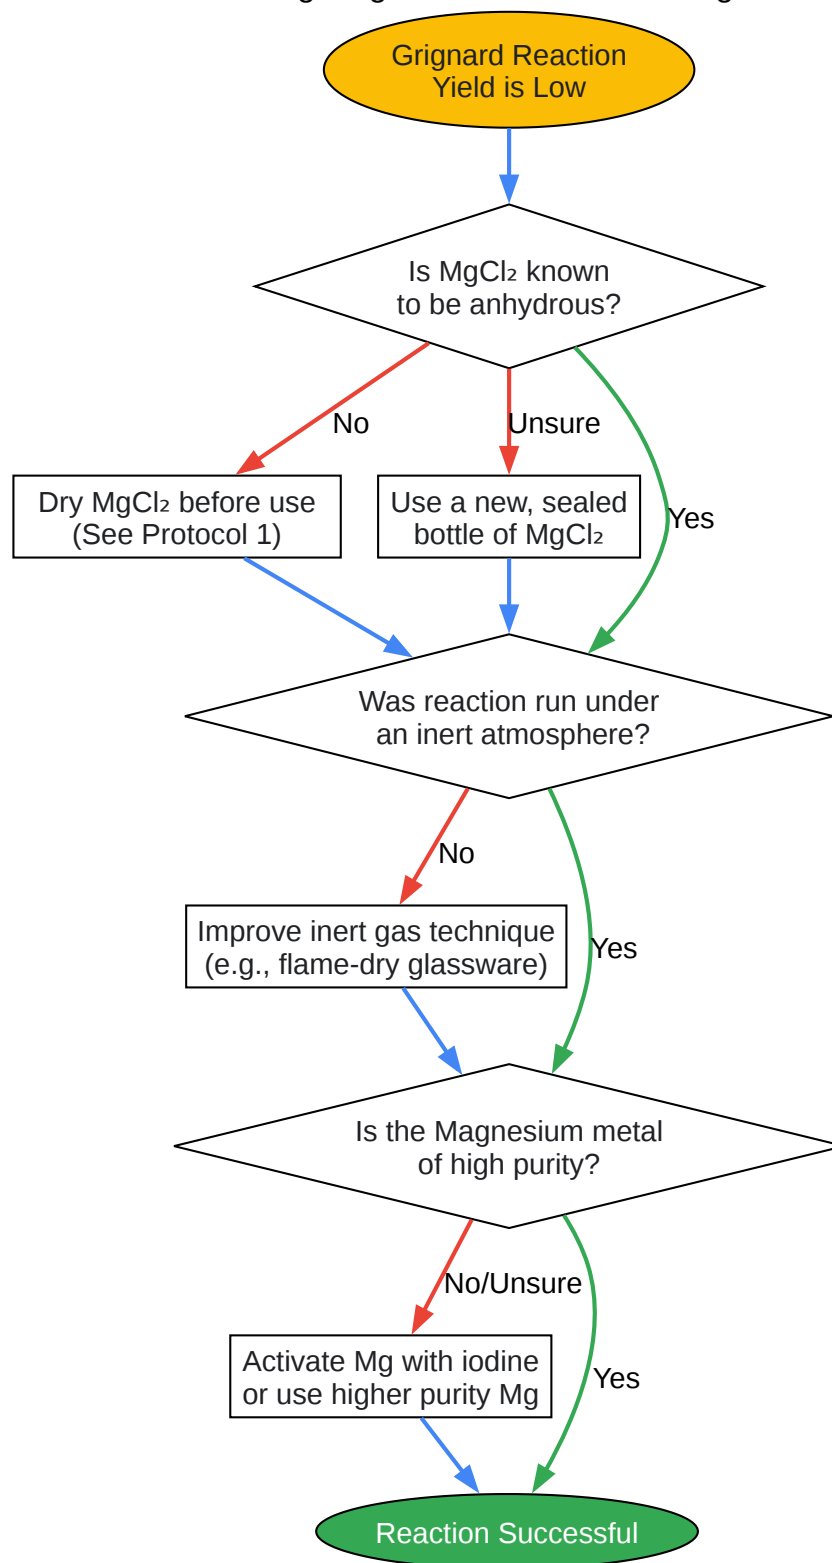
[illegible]

Grignard Reaction Yield is Low

Is $MgCl_2$ known to be anhydrous?

No

Unsure

Yes

Dry $MgCl_2$ before use (See Protocol 1)

Use a new, sealed bottle of $MgCl_2$

Was reaction run under an inert atmosphere?

No

Yes

Improve inert gas technique (e.g., flame-dry glassware)

Is the Magnesium metal of high purity?

No/Unsure

Yes

Activate Mg with iodine or use higher purity Mg

Reaction Successful